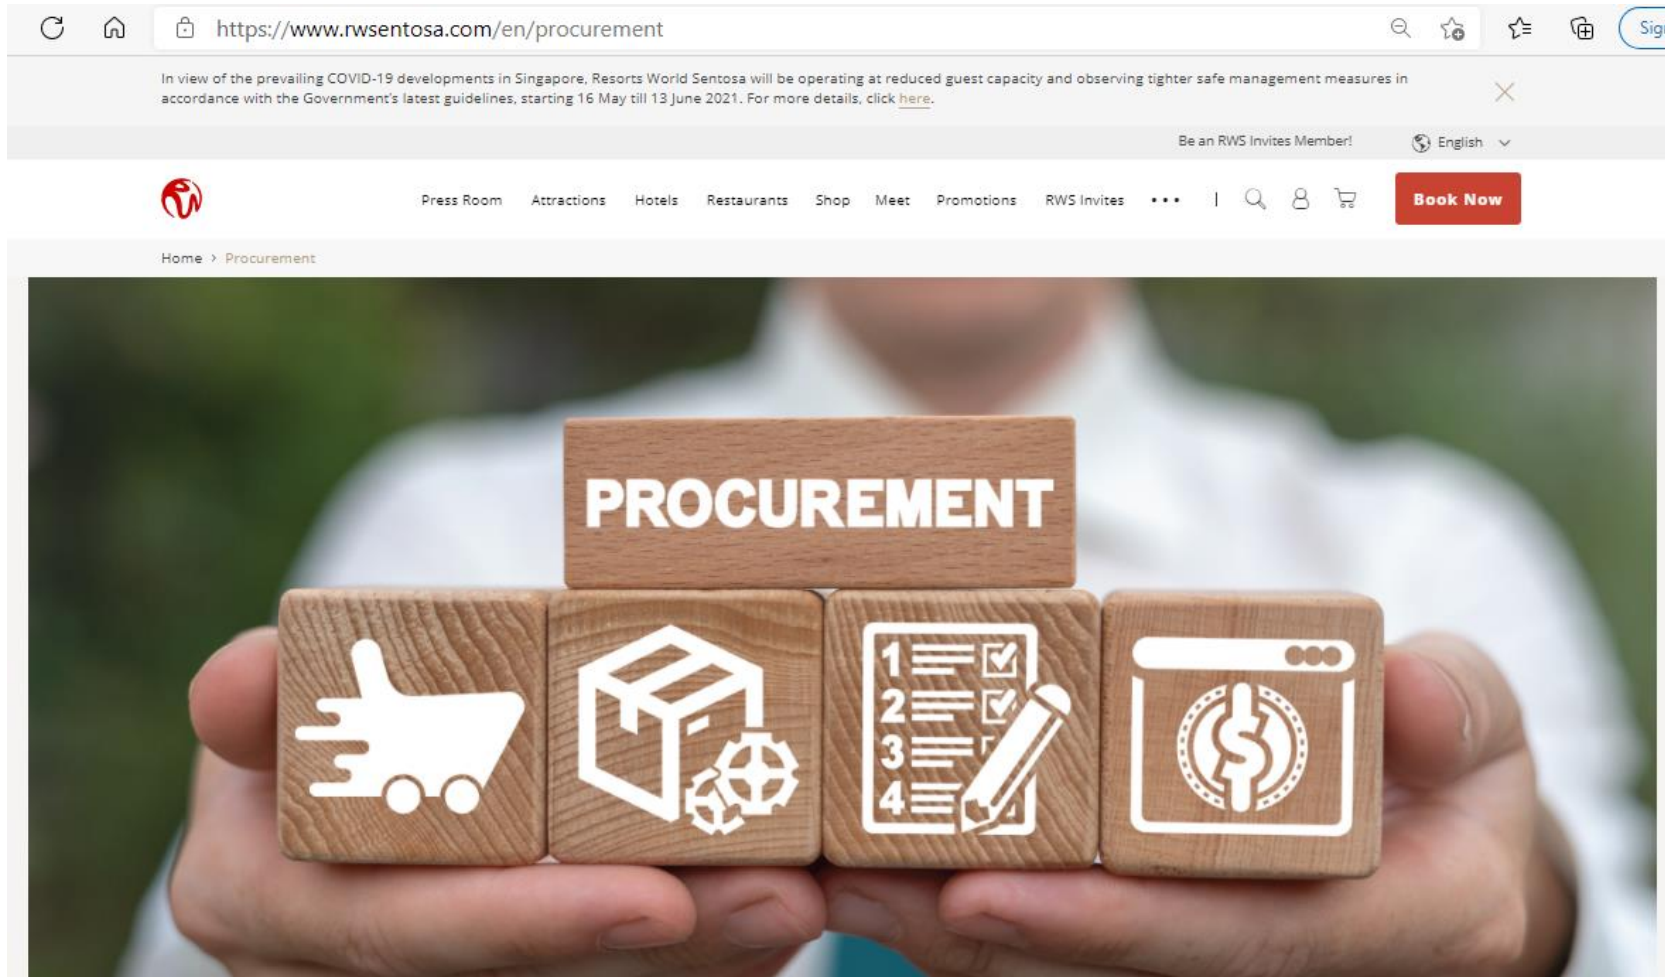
https://www.rwsentosa.com/en/procurement

Sig

In view of the prevailing COVID-19 developments in Singapore, Resorts World Sentosa will be operating at reduced guest capacity and observing tighter safe management measures in accordance with the Government's latest guidelines, starting 16 May till 13 June 2021. For more details, click here.

Be an RWS Invites Member!

English

Press Room Attractions Hotels Restaurants Shop Meet Promotions RWS Invites •••

Book Now

Home > Procurement

PROCUREMENT

1
2
3
4

$